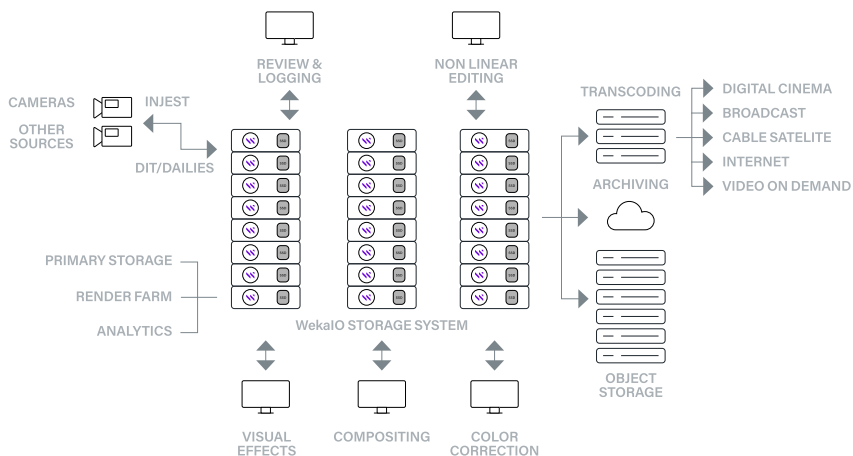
REVIEW & LOGGING

NON LINEAR EDITING

CAMERAS

OTHER SOURCES

INJEST

DIT/DAILIES

TRANSCODING

DIGITAL CINEMA

BROADCAST

CABLE SATELITE

INTERNET

VIDEO ON DEMAND

ARCHIVING

PRIMARY STORAGE

RENDER FARM

ANALYTICS

WekaIO STORAGE SYSTEM

OBJECT STORAGE

VISUAL EFFECTS

COMPOSITING

COLOR CORRECTION